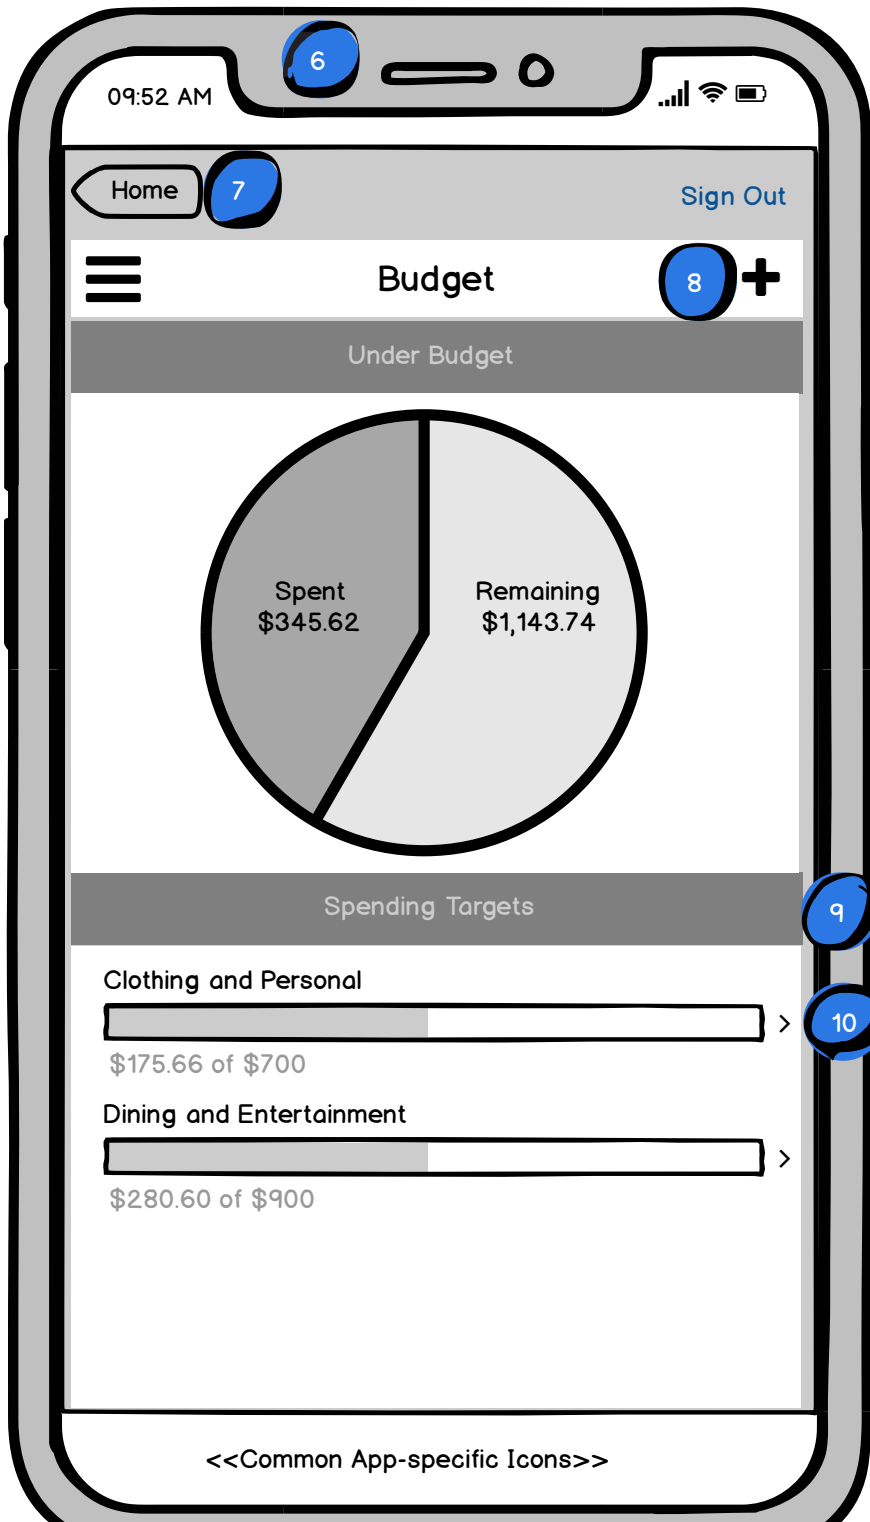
09:52 AM

6

Home

7

Sign Out

Budget

8

+

Under Budget

Spent
$345.62

Remaining
$1,143.74

Spending Targets

9

Clothing and Personal

10

$175.66 of $700

Dining and Entertainment

$280.60 of $900

<<Common App-specific Icons>>